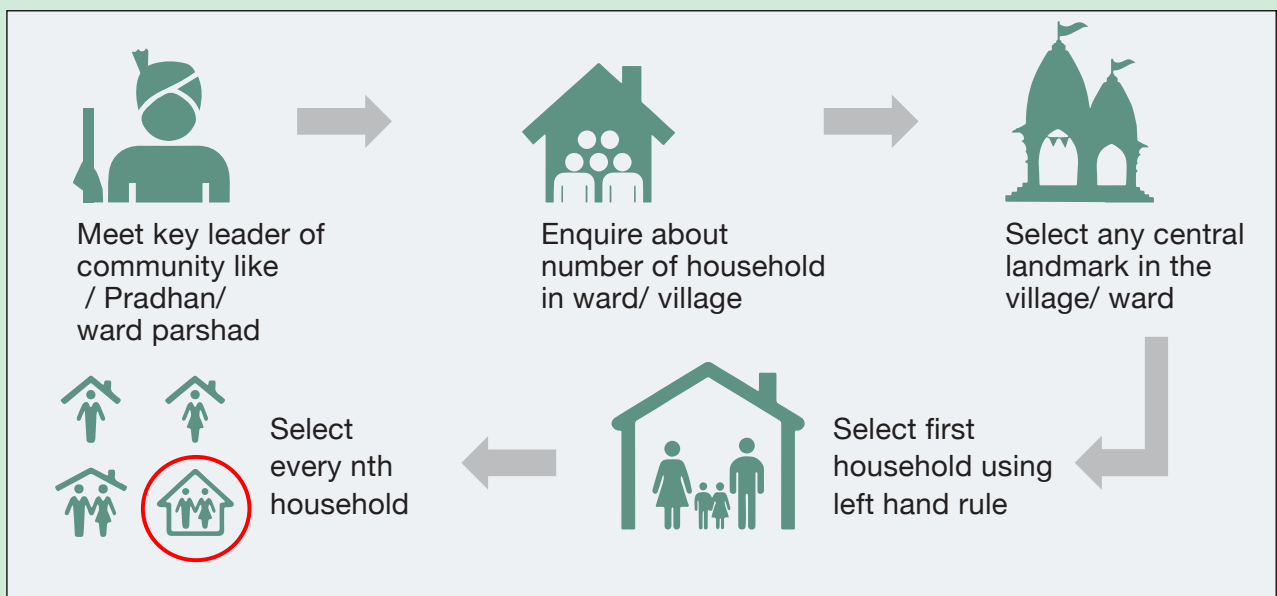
Meet key leader of community like / Pradhan/ ward parshad

Enquire about number of household in ward/ village

Select any central landmark in the village/ ward

Select first household using left hand rule

Select every nth household